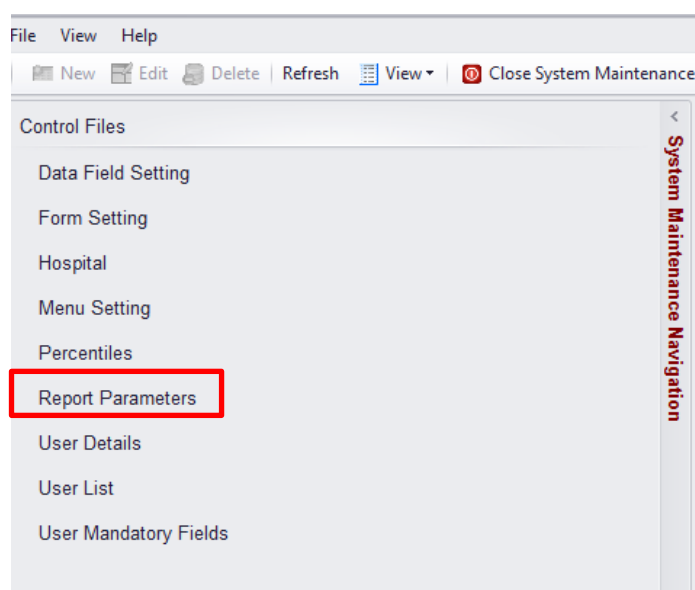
File View Help

New Edit Delete Refresh View Close System Maintenanc

Control Files

Data Field Setting

Form Setting

Hospital

Menu Setting

Percentiles

Report Parameters

User Details

User List

User Mandatory Fields

System Maintenance Navigation